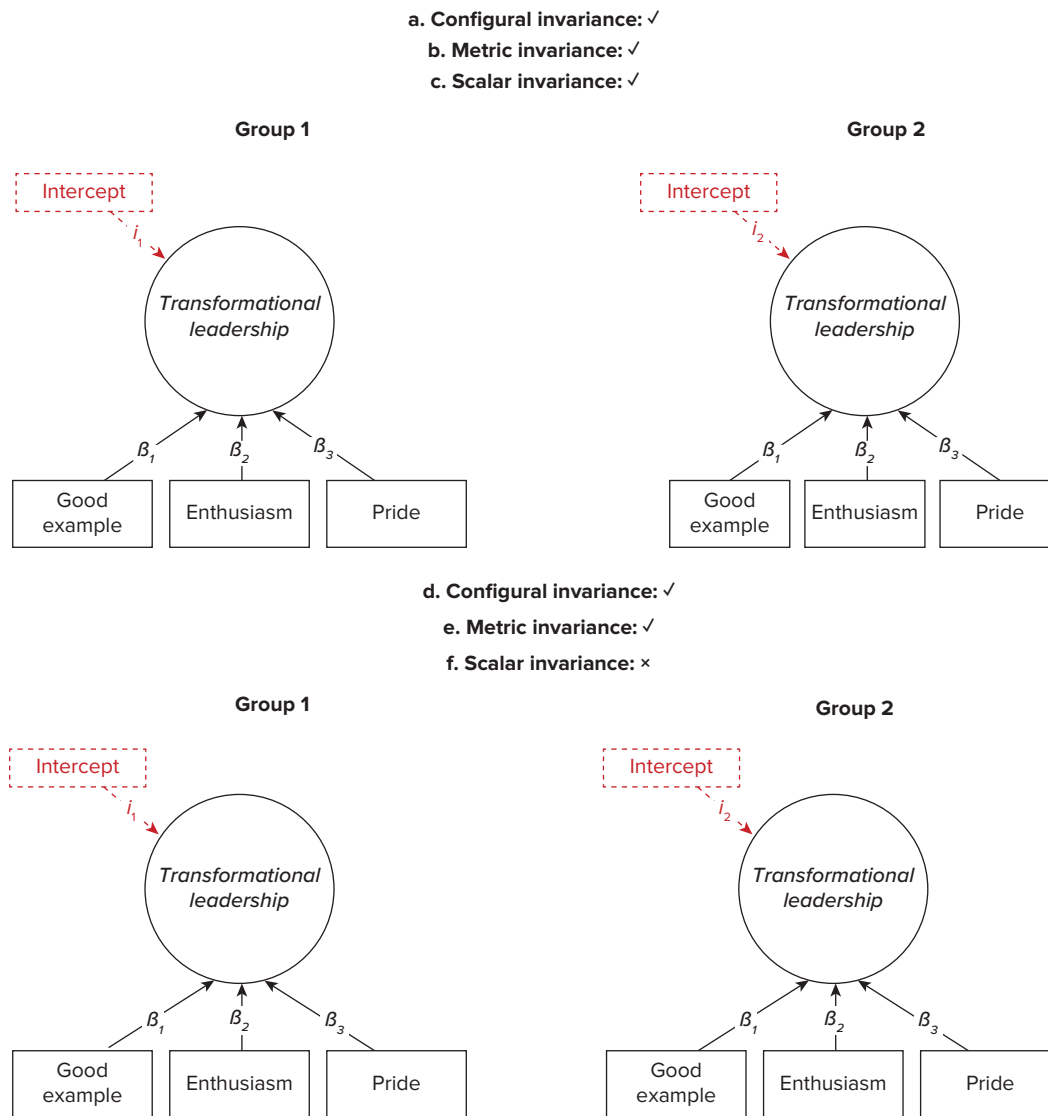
a. Configural invariance: ✓
b. Metric invariance: ✓
c. Scalar invariance: ✓

Group 1

Intercept

$i_1$

Transformational leadership

$β_1$ $β_2$ $β_3$

Good example

Enthusiasm

Pride

Group 2

Intercept

$i_2$

Transformational leadership

$β_1$ $β_2$ $β_3$

Good example

Enthusiasm

Pride

d. Configural invariance: ✓
e. Metric invariance: ✓
f. Scalar invariance: ×

Group 1

Intercept

$i_1$

Transformational leadership

$β_1$ $β_2$ $β_3$

Good example

Enthusiasm

Pride

Group 2

Intercept

$i_2$

Transformational leadership

$β_1$ $β_2$ $β_3$

Good example

Enthusiasm

Pride